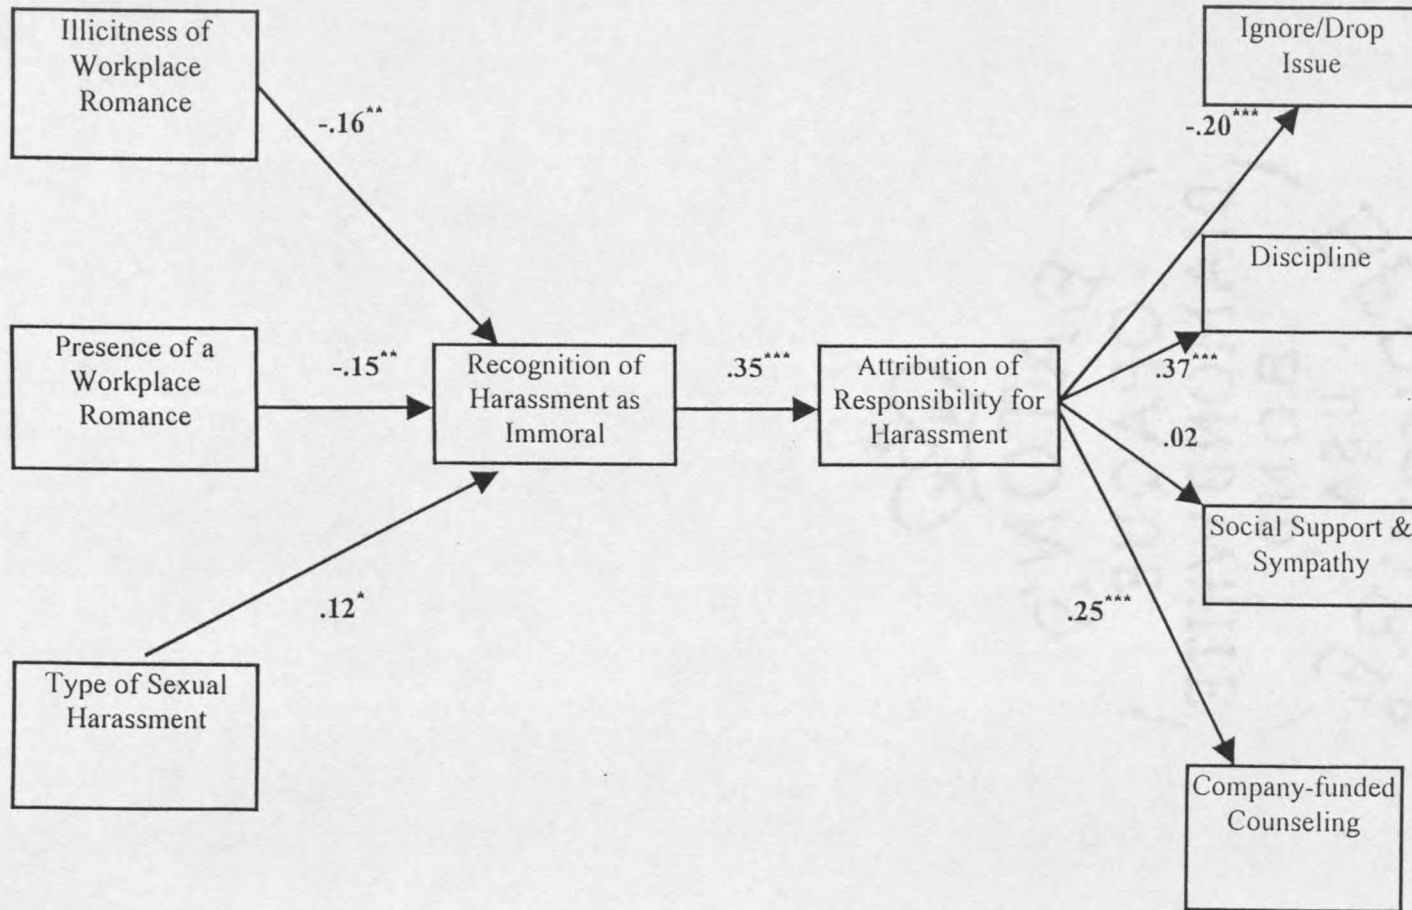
Illicitness of Workplace Romance

-.16**

Presence of a Workplace Romance

-.15**

Type of Sexual Harassment

.12*

Recognition of Harassment as Immoral

.35***

Attribution of Responsibility for Harassment

-.20***

Ignore/Drop Issue

.37***

Discipline

.02

Social Support & Sympathy

.25***

Company-funded Counseling